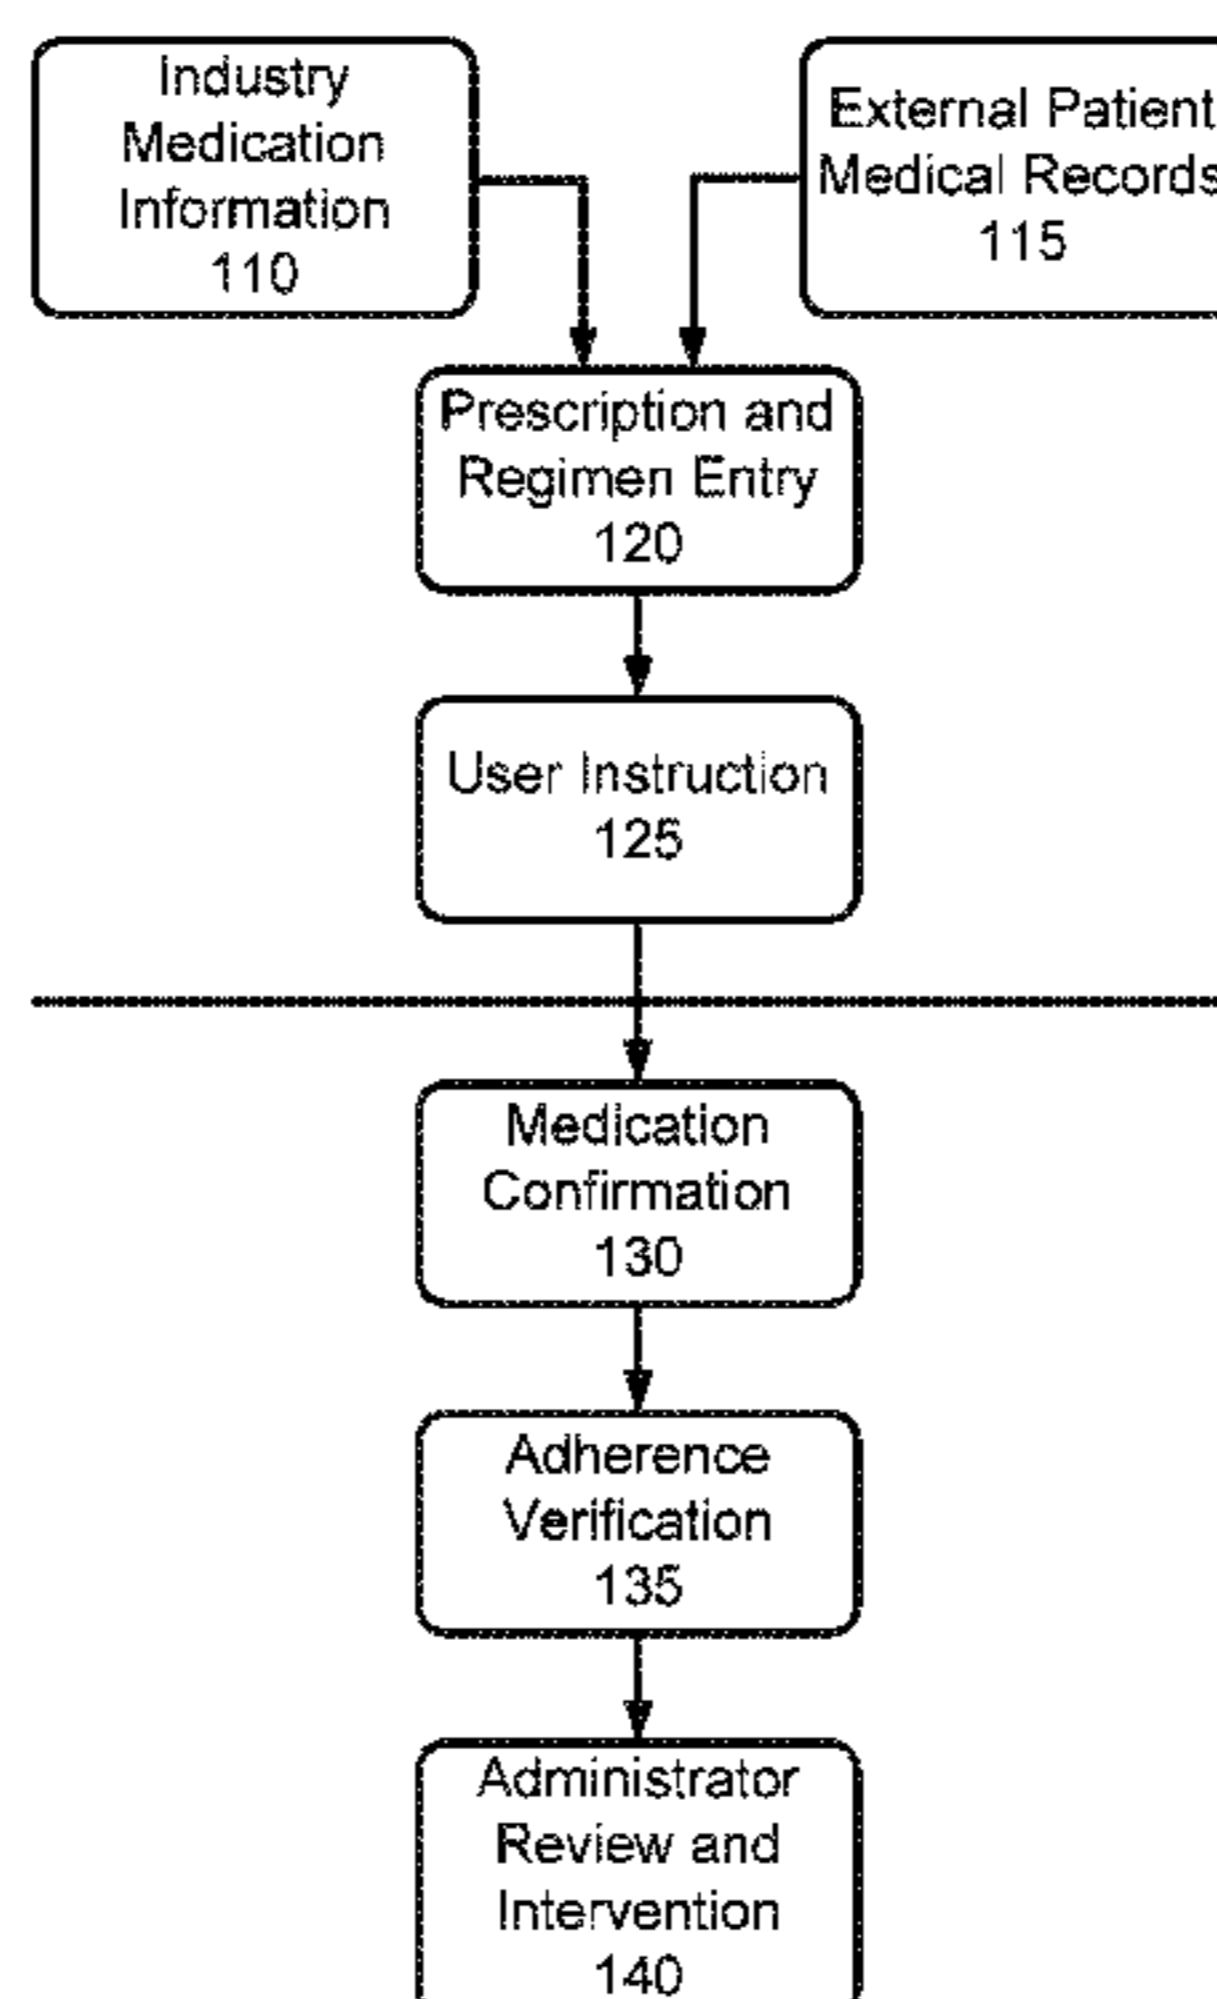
Industry Medication Information 110

External Patient Medical Records 115

Prescription and Regimen Entry 120

User Instruction 125

Medication Confirmation 130

Adherence Verification 135

Administrator Review and Intervention 140